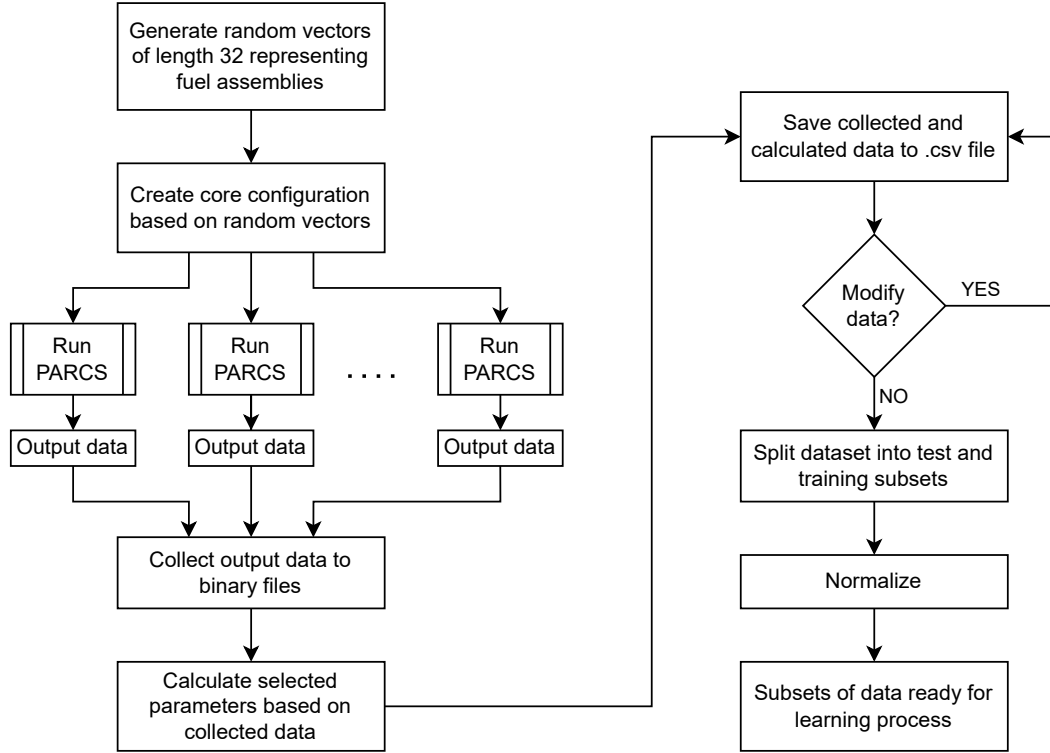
Generate random vectors of length 32 representing fuel assemblies

Create core configuration based on random vectors

Run PARCS

Run PARCS

. . . .

Run PARCS

Output data

Output data

Output data

Collect output data to binary files

Calculate selected parameters based on collected data

Save collected and calculated data to .csv file

Modify data?

YES

NO

Split dataset into test and training subsets

Normalize

Subsets of data ready for learning process